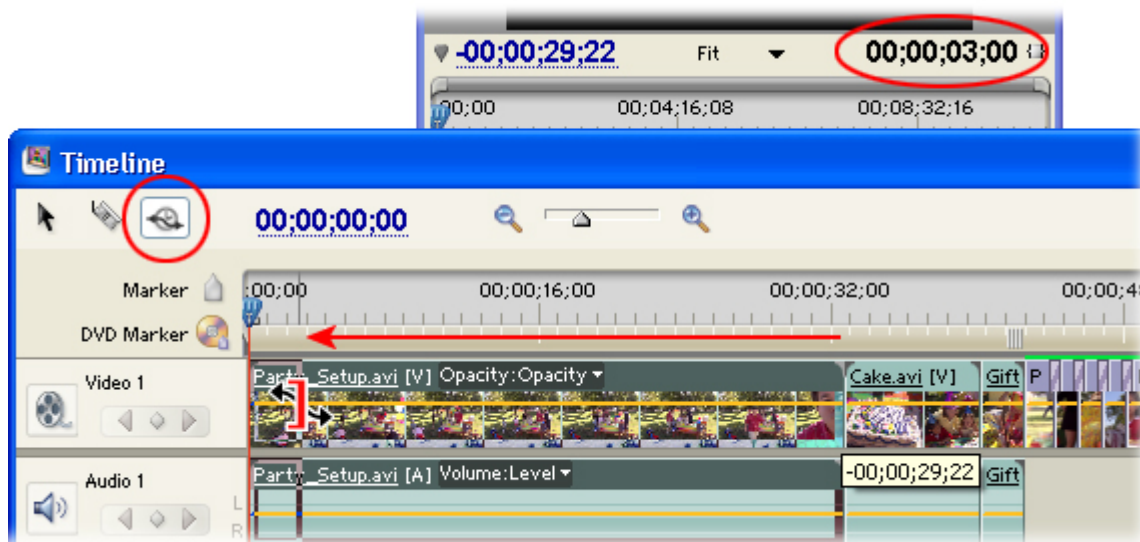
-00;00;29;22 Fit 00;00;03;00

00;00 00;04;16;08 00;08;32;16

Timeline

00;00;00;00

Marker

DVD Marker

;00;00 00;00;16;00 00;00;32;00 00;00;4

Video 1

Party_Setup.avi [V] Opacity:Opacity

Cake.avi [V]

Gift

P

Audio 1

Party_Setup.avi [A] Volume:Level

-00;00;29;22

Gift

L

R